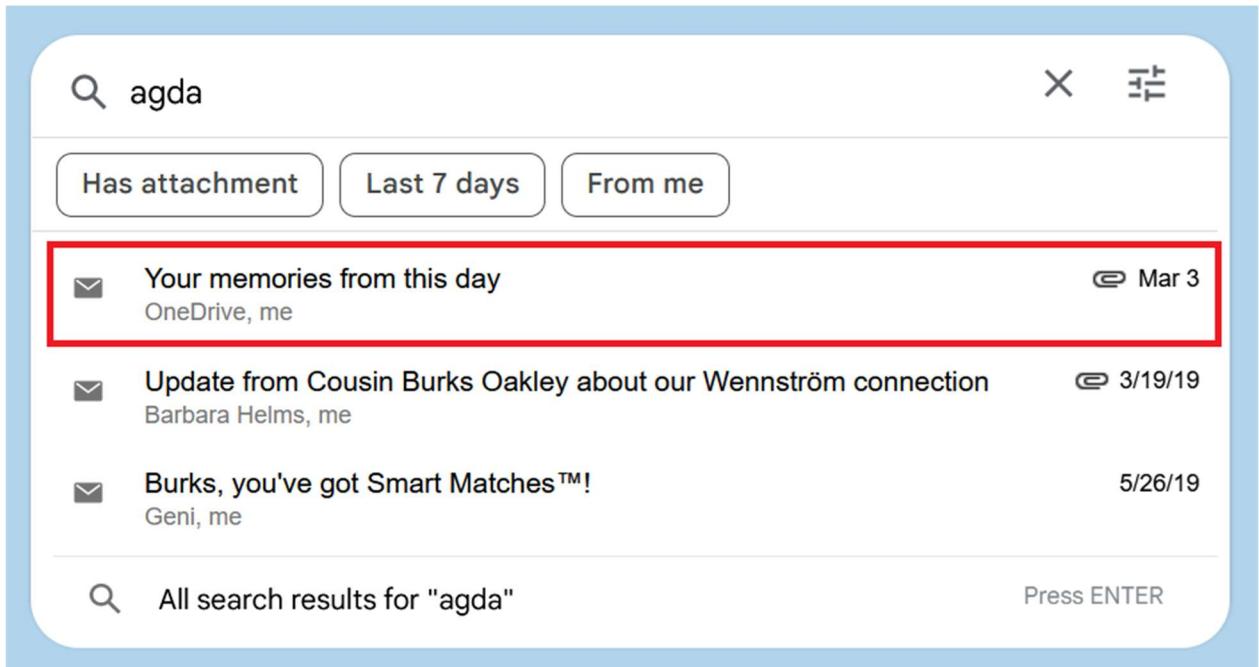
agda

Has attachment
Last 7 days
From me

Your memories from this day
OneDrive, me
Mar 3

Update from Cousin Burks Oakley about our Wennström connection
Barbara Helms, me
3/19/19

Burks, you've got Smart Matches™!
Geni, me
5/26/19

All search results for "agda"
Press ENTER